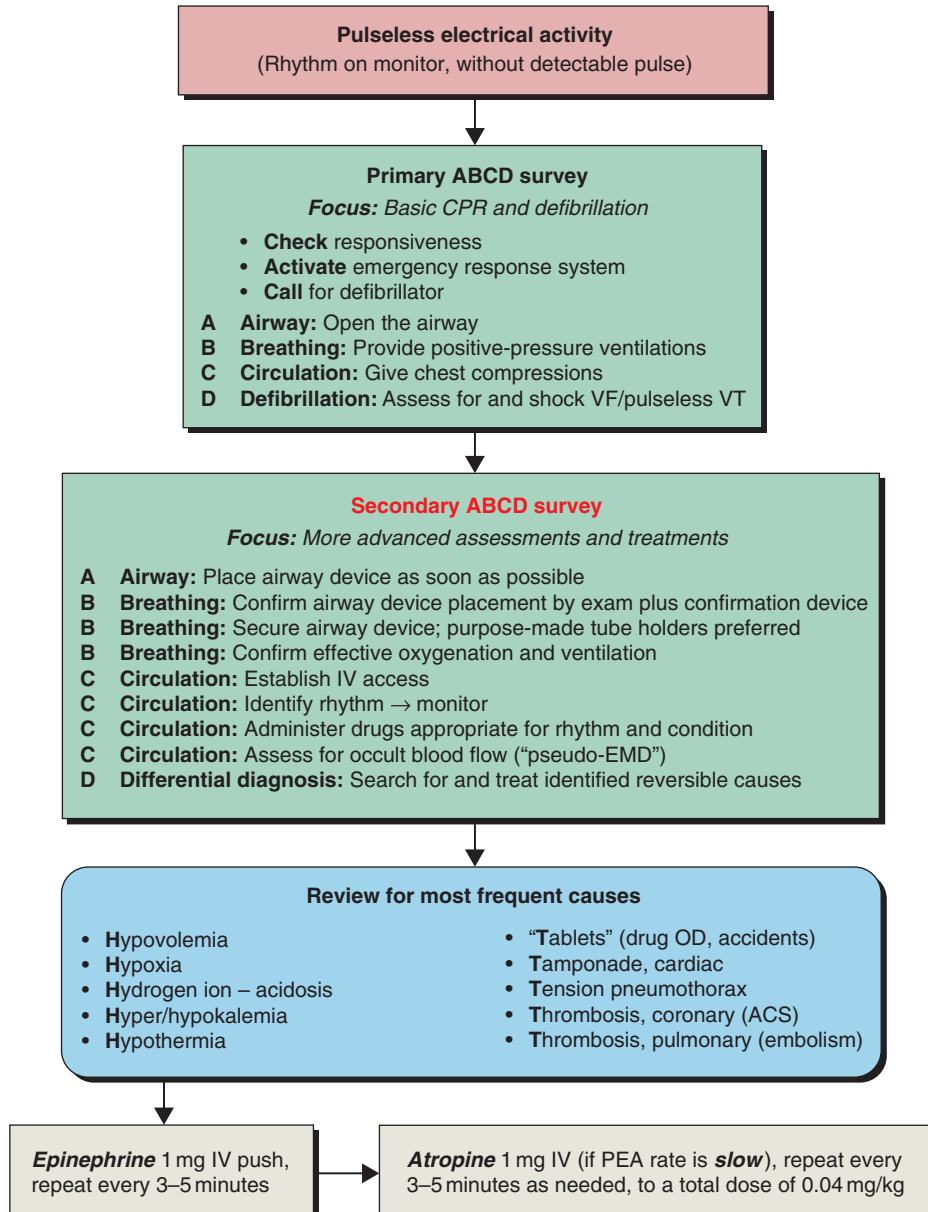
**Pulseless electrical activity**
(Rhythm on monitor, without detectable pulse)

**Primary ABCD survey**
***Focus:*** *Basic CPR and defibrillation*

- **Check** responsiveness
- **Activate** emergency response system
- **Call** for defibrillator

**A** **Airway:** Open the airway
**B** **Breathing:** Provide positive-pressure ventilations
**C** **Circulation:** Give chest compressions
**D** **Defibrillation:** Assess for and shock VF/pulseless VT

**Secondary ABCD survey**
***Focus:*** *More advanced assessments and treatments*

**A** **Airway:** Place airway device as soon as possible
**B** **Breathing:** Confirm airway device placement by exam plus confirmation device
**B** **Breathing:** Secure airway device; purpose-made tube holders preferred
**B** **Breathing:** Confirm effective oxygenation and ventilation
**C** **Circulation:** Establish IV access
**C** **Circulation:** Identify rhythm $\rightarrow$ monitor
**C** **Circulation:** Administer drugs appropriate for rhythm and condition
**C** **Circulation:** Assess for occult blood flow ("pseudo-EMD")
**D** **Differential diagnosis:** Search for and treat identified reversible causes

**Review for most frequent causes**

- **H**ypovolemia
- **H**ypoxia
- **H**ydrogen ion – acidosis
- **H**yper/hypokalemia
- **H**ypothermia

- "**T**ablets" (drug OD, accidents)
- **T**amponade, cardiac
- **T**ension pneumothorax
- **T**hrombosis, coronary (ACS)
- **T**hrombosis, pulmonary (embolism)

***Epinephrine*** 1 mg IV push, repeat every 3–5 minutes

***Atropine*** 1 mg IV (if PEA rate is ***slow***), repeat every 3–5 minutes as needed, to a total dose of 0.04 mg/kg